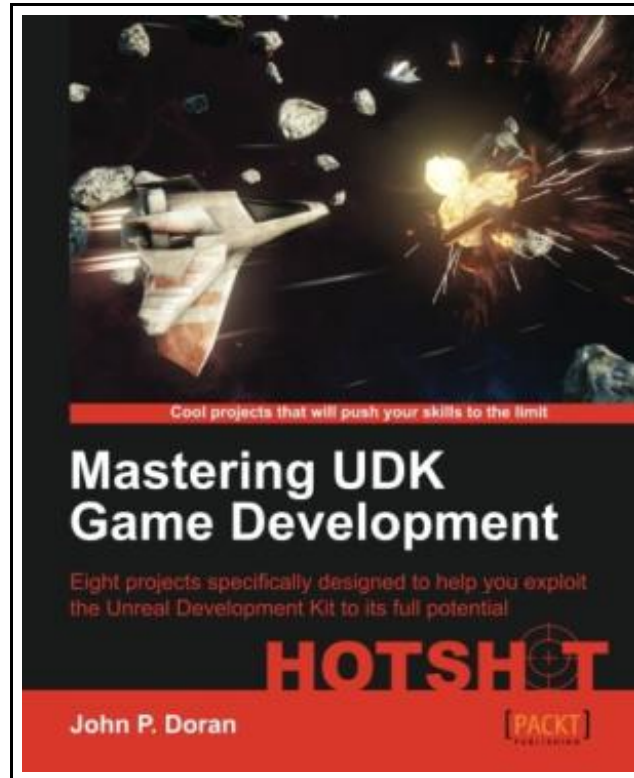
Cool projects that will push your skills to the limit

Mastering UDK Game Development

Eight projects specifically designed to help you exploit the Unreal Development Kit to its full potential

HOTSHOT

John P. Doran

[PACKT]
PUBLISHING